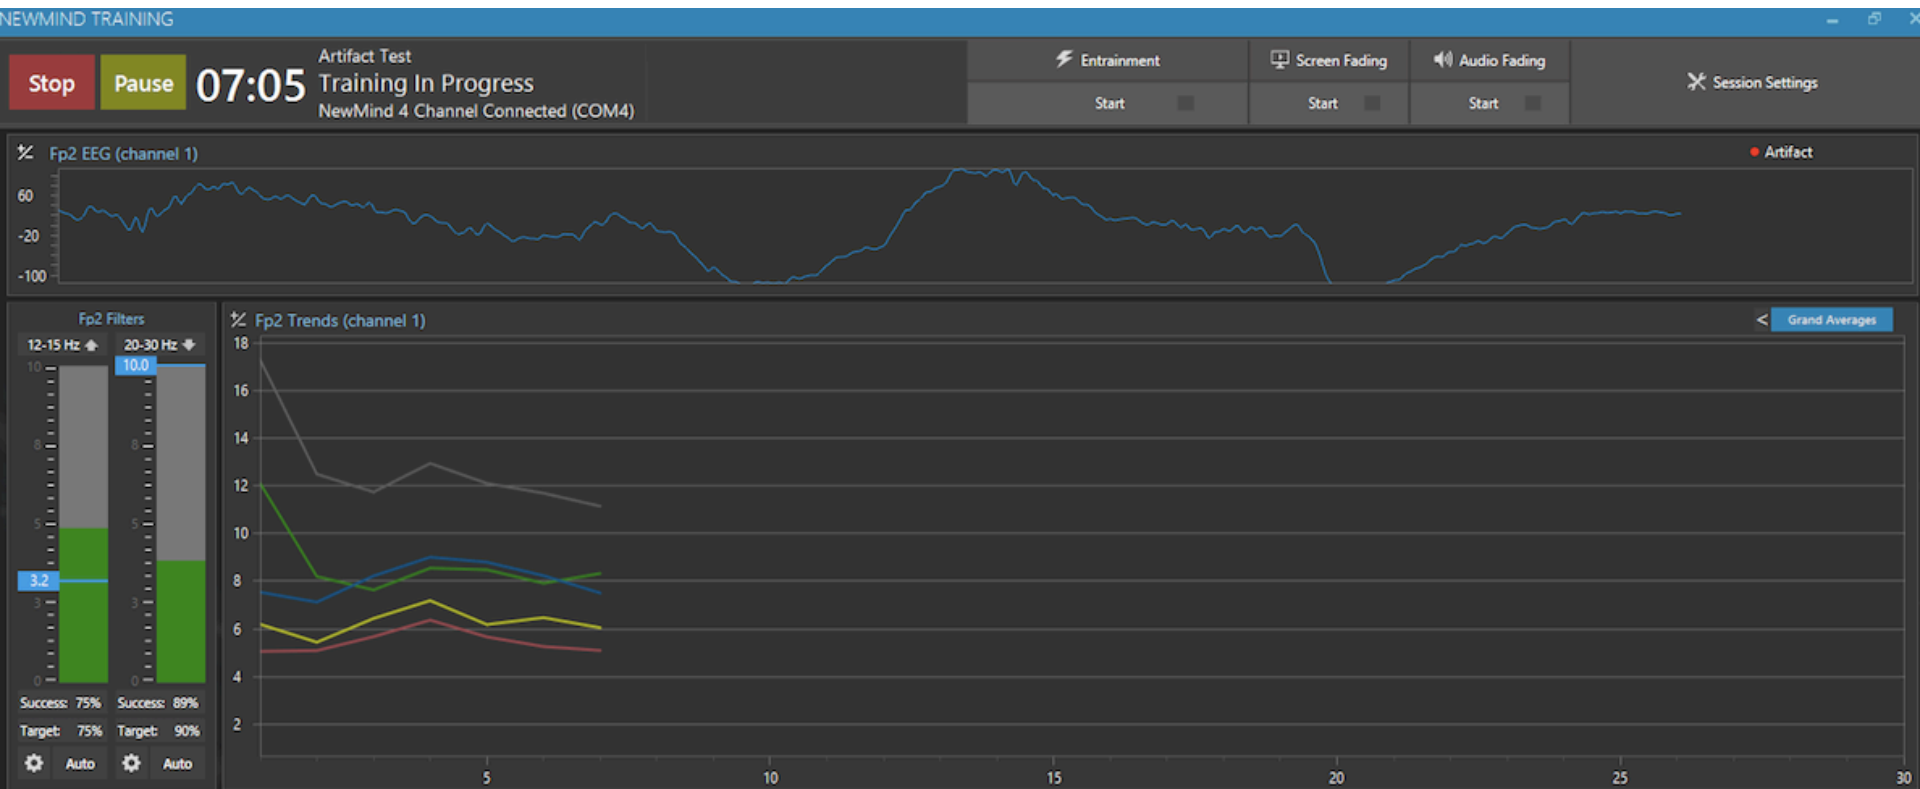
NEWMIND TRAINING

Stop Pause 07:05 Artifact Test
Training In Progress
NewMind 4 Channel Connected (COM4)

Entrainment
Start

Screen Fading
Start

Audio Fading
Start

Session Settings

Fp2 EEG (channel 1)

Artifact

60
-20
-100

Fp2 Filters

12-15 Hz

20-30 Hz

10.0

10
8
5
3.2
3
0

10
8
5
3
0

Success: 75%
Target: 75%
Auto

Success: 89%
Target: 90%
Auto

Fp2 Trends (channel 1)

<
Grand Averages

18
16
14
12
10
8
6
4
2

5
10
15
20
25
30